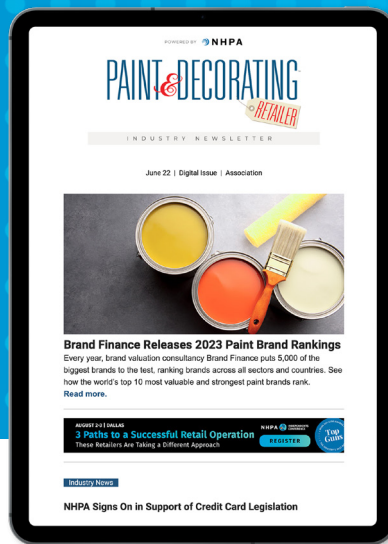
POWERED BY NHPA

PAINT&DECORATING RETAILER

INDUSTRY NEWSLETTER

June 22 | Digital Issue | Association

Brand Finance Releases 2023 Paint Brand Rankings

Every year, brand valuation consultancy Brand Finance puts 5,000 of the biggest brands to the test, ranking brands across all sectors and countries. See how the world's top 10 most valuable and strongest paint brands rank. Read more.

AUGUST 2-3 | DALLAS
3 Paths to a Successful Retail Operation
These Retailers Are Taking a Different Approach

NHPA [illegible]

REGISTER

Top Guns

Industry News

NHPA Signs On in Support of Credit Card Legislation